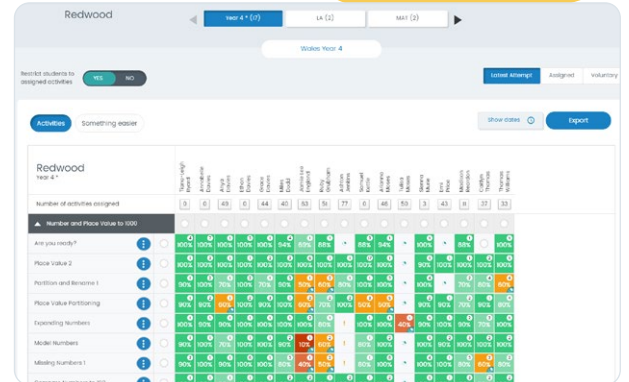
Redwood

Year 4 * (17)

LA (2)

MAY (2)

Wales Year 4

Restrict students to assigned activities

YES

NO

Latest Attempt

Assigned

Voluntary

Activities

Something easier

Show dates

Export

Redwood
Year 4 *

Number of activities assigned

| 0 | 0 | 49 | 0 | 44 | 40 | 63 | 51 | 77 | 0 | 46 | 50 | 3 | 43 | 8 | 37 | 33 |

Number and Place Value to 1000

Are you ready?

Place Value 2

Partition and Rename 1

Place Value Partitioning

Expanding Numbers

Model Numbers

Missing Numbers 1